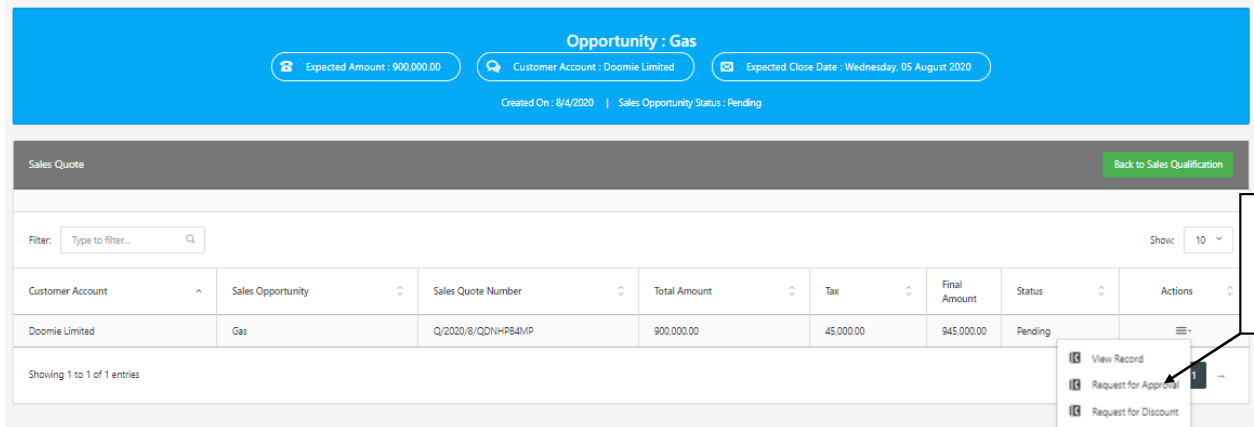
Opportunity : Gas

Expected Amount : 900,000.00

Customer Account : Doomie Limited

Expected Close Date : Wednesday, 05 August 2020

Created On : 8/4/2020 | Sales Opportunity Status : Pending

Sales Quote

Back to Sales Qualification

Filter: Type to filter...

Show: 10

| Customer Account | Sales Opportunity | Sales Quote Number | Total Amount | Tax | Final Amount | Status | Actions |
|---|---|---|---|---|---|---|---|
| Doomie Limited | Gas | Q/2020/8/QDNHPB4MP | 900,000.00 | 45,000.00 | 945,000.00 | Pending | |

Showing 1 to 1 of 1 entries

View Record

Request for Approval

Request for Discount

1

→